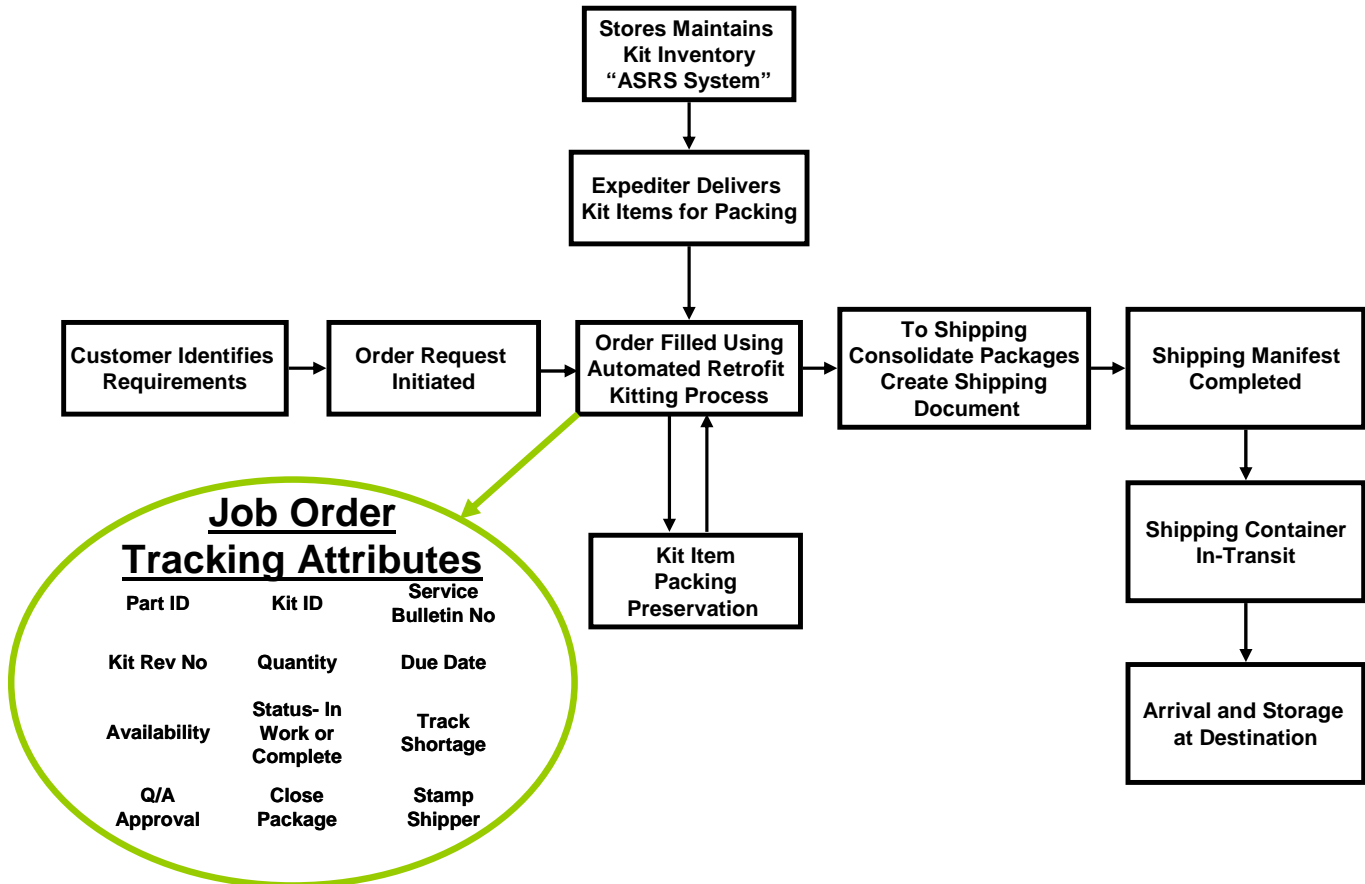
Stores Maintains Kit Inventory "ASRS System"

Expediter Delivers Kit Items for Packing

Customer Identifies Requirements

Order Request Initiated

Order Filled Using Automated Retrofit Kitting Process

To Shipping Consolidate Packages Create Shipping Document

Shipping Manifest Completed

Kit Item Packing Preservation

Shipping Container In-Transit

Arrival and Storage at Destination

Job Order Tracking Attributes

Part ID

Kit ID

Service Bulletin No

Kit Rev No

Quantity

Due Date

Availability

Status- In Work or Complete

Track Shortage

Q/A Approval

Close Package

Stamp Shipper